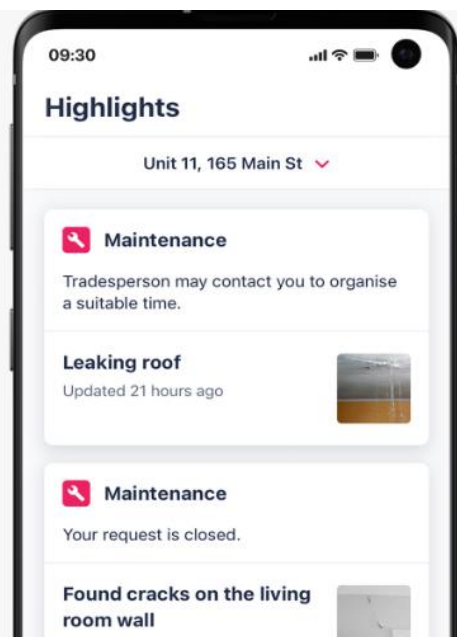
09:30

Highlights

Unit 11, 165 Main St

Maintenance

Tradesperson may contact you to organise a suitable time.

Leaking roof

Updated 21 hours ago

Maintenance

Your request is closed.

Found cracks on the living room wall